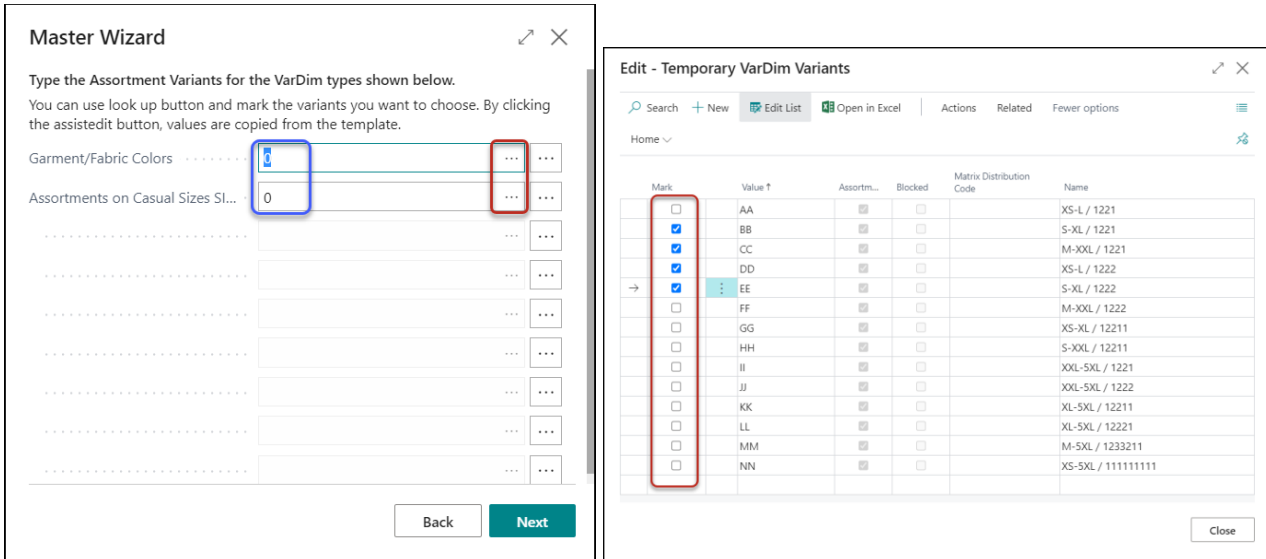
Master Wizard

Type the Assortment Variants for the VarDim types shown below.

You can use look up button and mark the variants you want to choose. By clicking the assistedit button, values are copied from the template.

Garment/Fabric Colors 0 ··· ···

Assortments on Casual Sizes SI... 0 ··· ···

Back Next

Edit - Temporary VarDim Variants

Search + New Edit List Open in Excel Actions Related Fewer options

Home

| Mark | Value ↑ | Assortm... | Blocked | Matrix Distribution Code | Name |
|---|---|---|---|---|---|
| ☐ | AA | ☑ | ☐ | | XS-L / 1221 |
| ☑ | BB | ☑ | ☐ | | S-XL / 1221 |
| ☑ | CC | ☑ | ☐ | | M-XXL / 1221 |
| ☑ | DD | ☑ | ☐ | | XS-L / 1222 |
| ☑ | EE | ☑ | ☐ | | S-XL / 1222 |
| ☐ | FF | ☑ | ☐ | | M-XXL / 1222 |
| ☐ | GG | ☑ | ☐ | | XS-XL / 12211 |
| ☐ | HH | ☑ | ☐ | | S-XXL / 12211 |
| ☐ | II | ☑ | ☐ | | XXL-5XL / 1221 |
| ☐ | JJ | ☑ | ☐ | | XXL-5XL / 1222 |
| ☐ | KK | ☑ | ☐ | | XL-5XL / 12211 |
| ☐ | LL | ☑ | ☐ | | XL-5XL / 12221 |
| ☐ | MM | ☑ | ☐ | | M-5XL / 1233211 |
| ☐ | NN | ☑ | ☐ | | XS-5XL / 111111111 |

Close